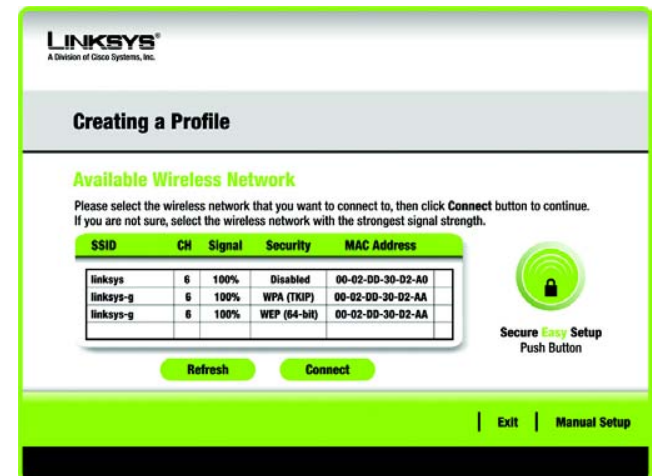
LINKSYS®
A Division of Cisco Systems, Inc.

Creating a Profile

Available Wireless Network

Please select the wireless network that you want to connect to, then click **Connect** button to continue. If you are not sure, select the wireless network with the strongest signal strength.

| SSID | CH | Signal | Security | MAC Address |
|---|---|---|---|---|
| linksys | 6 | 100% | Disabled | 00-02-DD-30-D2-A0 |
| linksys-g | 6 | 100% | WPA (TKIP) | 00-02-DD-30-D2-AA |
| linksys-g | 6 | 100% | WEP (64-bit) | 00-02-DD-30-D2-AA |

Refresh Connect

Secure Easy Setup
Push Button

Exit Manual Setup